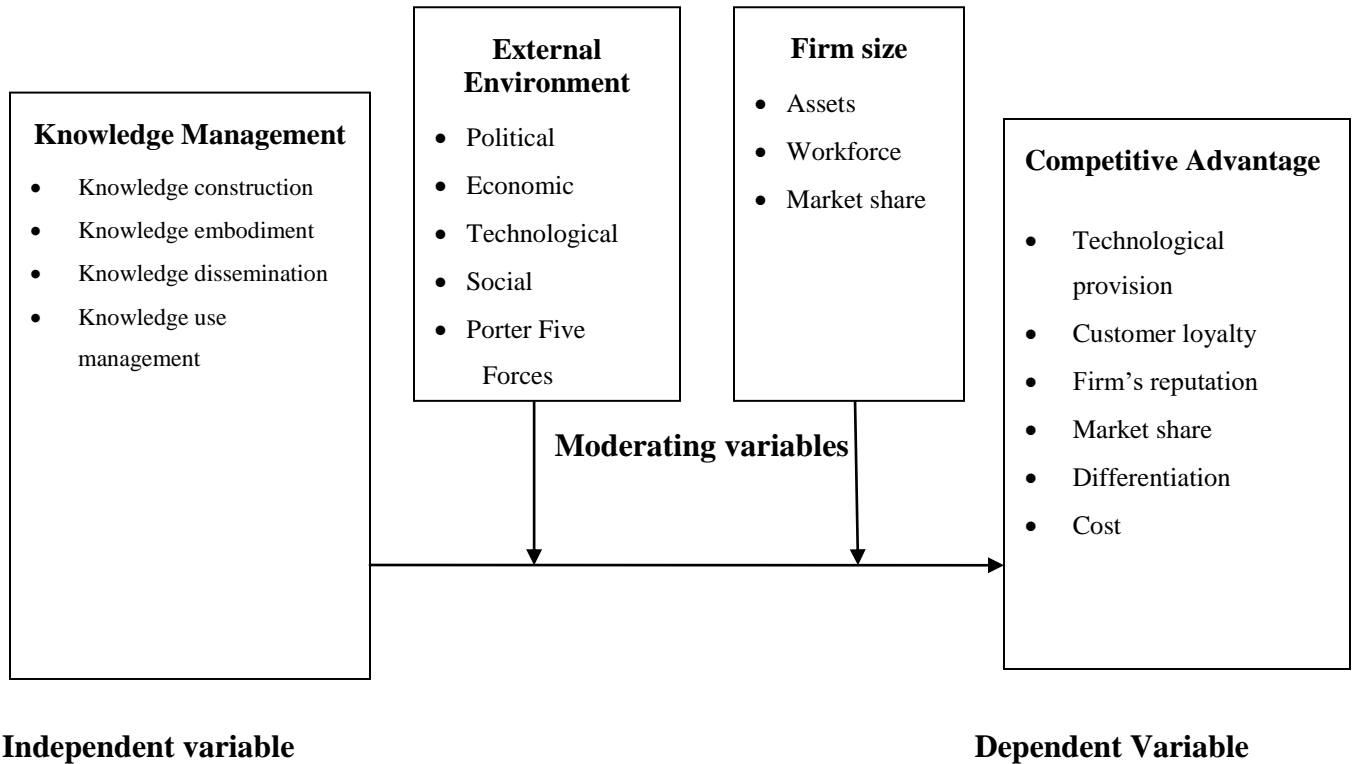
Knowledge Management

- Knowledge construction
- Knowledge embodiment
- Knowledge dissemination
- Knowledge use management

External Environment

- Political
- Economic
- Technological
- Social
- Porter Five Forces

Firm size

- Assets
- Workforce
- Market share

Competitive Advantage

- Technological provision
- Customer loyalty
- Firm's reputation
- Market share
- Differentiation
- Cost

Moderating variables

Independent variable

Dependent Variable